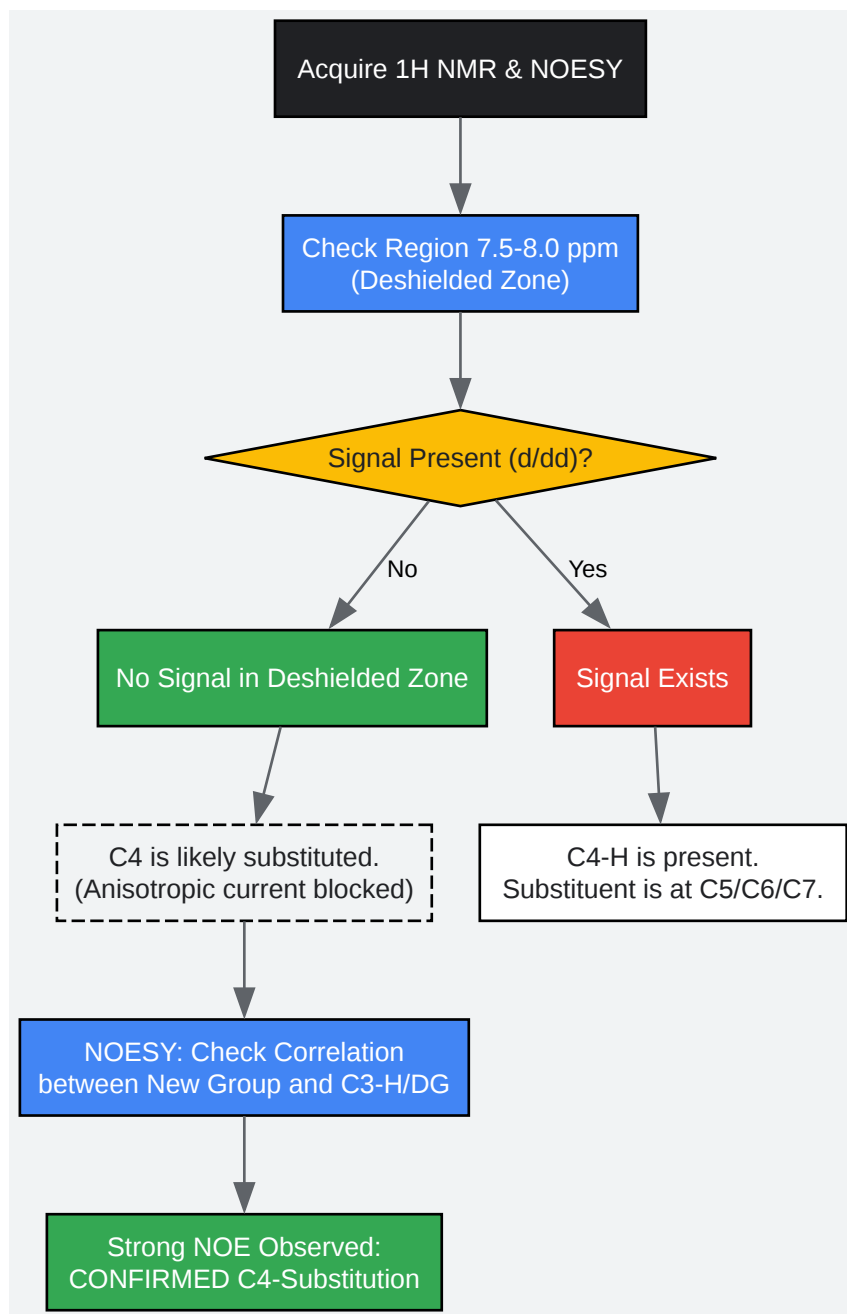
Acquire 1H NMR & NOESY

Check Region 7.5-8.0 ppm
(Deshielded Zone)

Signal Present (d/dd)?

No

Yes

No Signal in Deshielded Zone

Signal Exists

C4 is likely substituted.
(Anisotropic current blocked)

C4-H is present.
Substituent is at C5/C6/C7.

NOESY: Check Correlation between New Group and C3-H/DG

Strong NOE Observed:
CONFIRMED C4-Substitution